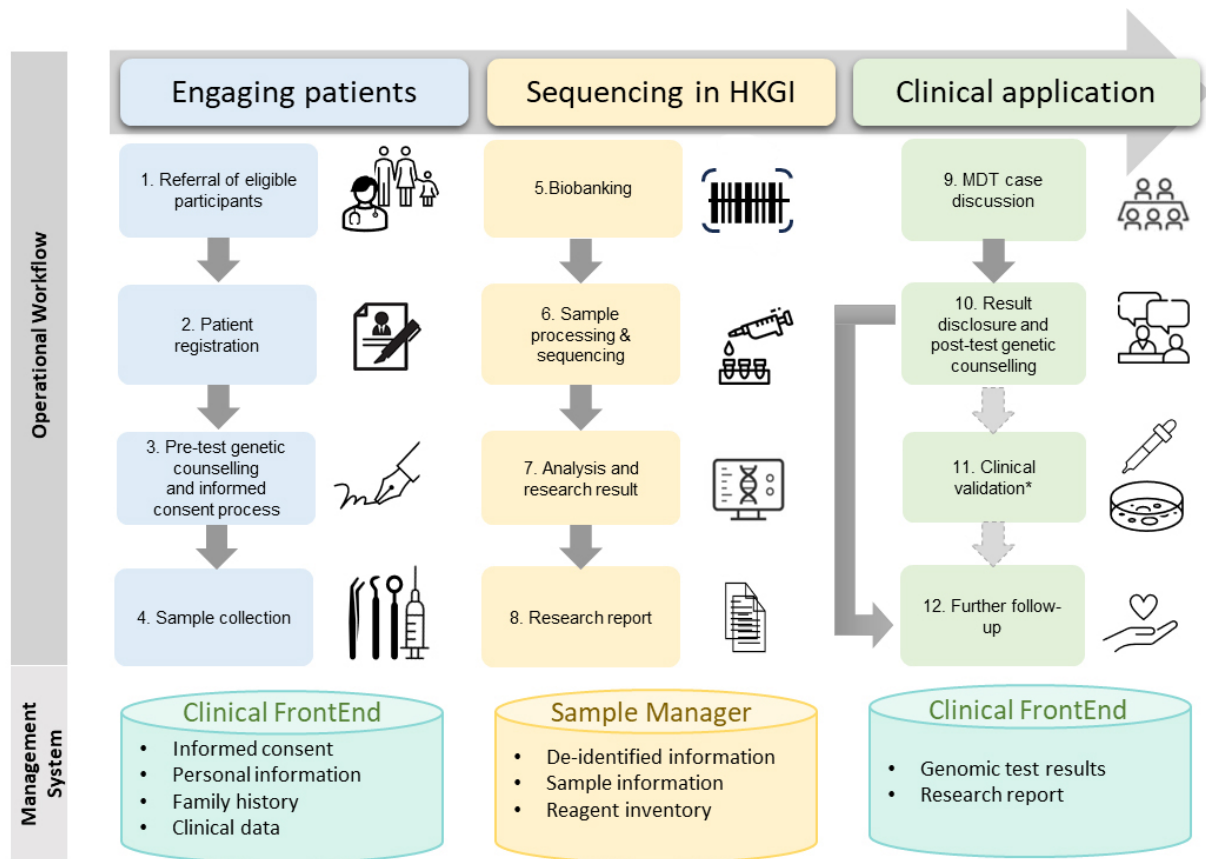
Operational Workflow

Engaging patients

Sequencing in HKGI

Clinical application

1. Referral of eligible participants

2. Patient registration

3. Pre-test genetic counselling and informed consent process

4. Sample collection

5.Biobanking

6. Sample processing & sequencing

7. Analysis and research result

8. Research report

9. MDT case discussion

10. Result disclosure and post-test genetic counselling

11. Clinical validation*

12. Further follow-up

Management System

Clinical FrontEnd
- Informed consent
- Personal information
- Family history
- Clinical data

Sample Manager
- De-identified information
- Sample information
- Reagent inventory

Clinical FrontEnd
- Genomic test results
- Research report